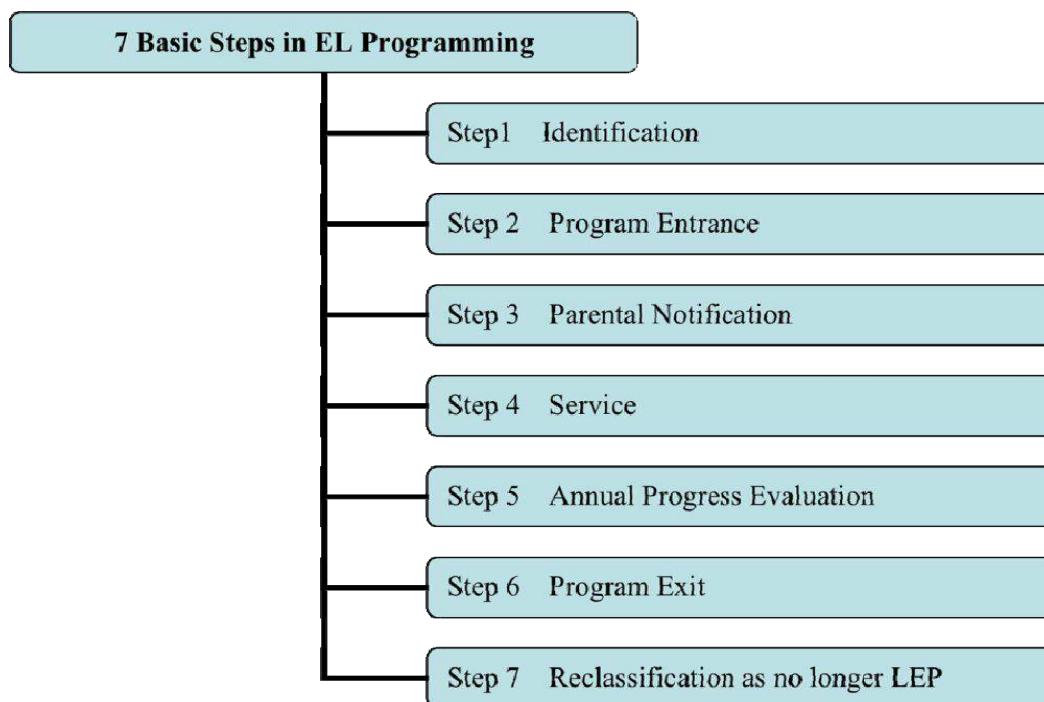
7 Basic Steps in EL Programming

Step1 Identification

Step 2 Program Entrance

Step 3 Parental Notification

Step 4 Service

Step 5 Annual Progress Evaluation

Step 6 Program Exit

Step 7 Reclassification as no longer LEP